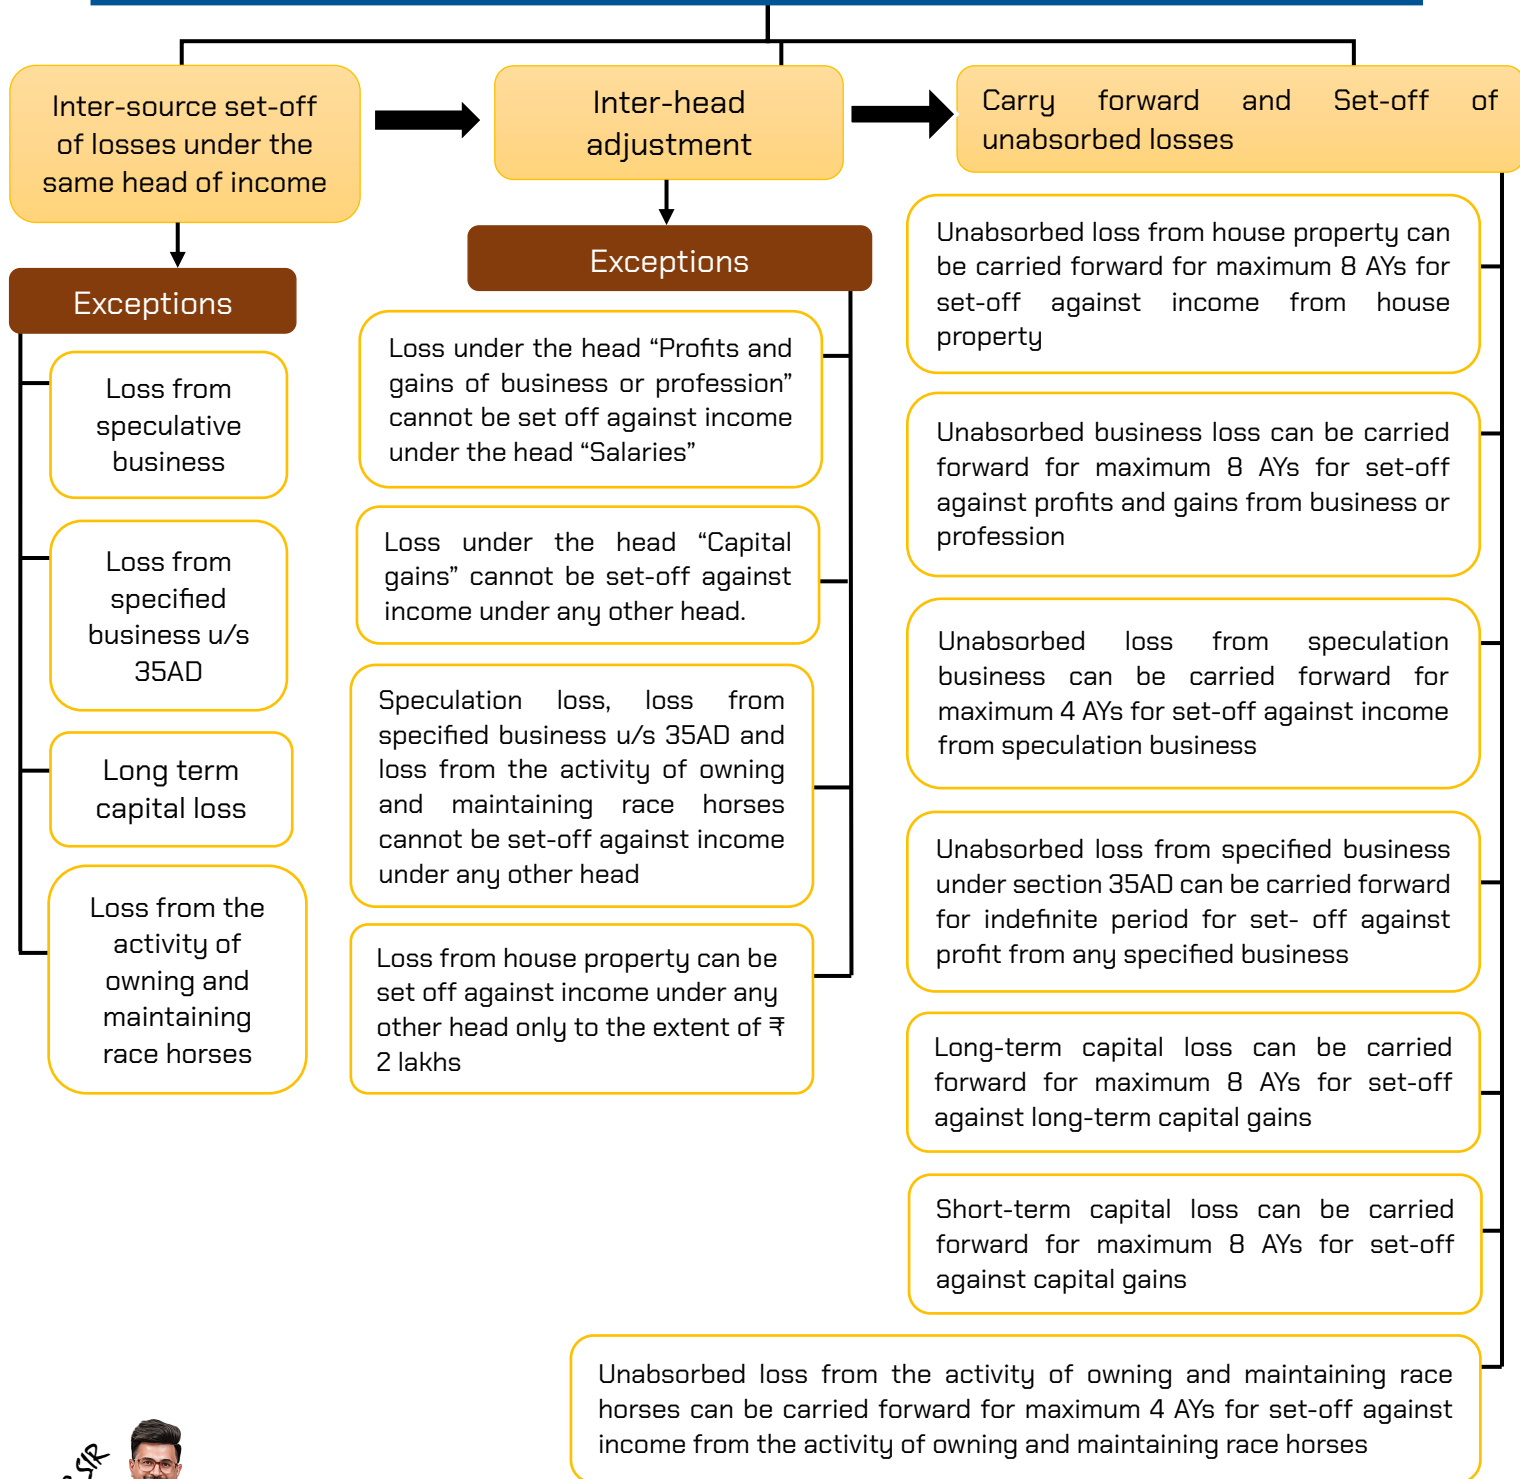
Inter-source set-off of losses under the same head of income

Exceptions

Loss from speculative business

Loss from specified business u/s 35AD

Long term capital loss

Loss from the activity of owning and maintaining race horses

Inter-head adjustment

Exceptions

Loss under the head "Profits and gains of business or profession" cannot be set off against income under the head "Salaries"

Loss under the head "Capital gains" cannot be set-off against income under any other head.

Speculation loss, loss from specified business u/s 35AD and loss from the activity of owning and maintaining race horses cannot be set-off against income under any other head

Loss from house property can be set off against income under any other head only to the extent of ₹ 2 lakhs

Carry forward and Set-off of unabsorbed losses

Unabsorbed loss from house property can be carried forward for maximum 8 AYs for set-off against income from house property

Unabsorbed business loss can be carried forward for maximum 8 AYs for set-off against profits and gains from business or profession

Unabsorbed loss from speculation business can be carried forward for maximum 4 AYs for set-off against income from speculation business

Unabsorbed loss from specified business under section 35AD can be carried forward for indefinite period for set- off against profit from any specified business

Long-term capital loss can be carried forward for maximum 8 AYs for set-off against long-term capital gains

Short-term capital loss can be carried forward for maximum 8 AYs for set-off against capital gains

Unabsorbed loss from the activity of owning and maintaining race horses can be carried forward for maximum 4 AYs for set-off against income from the activity of owning and maintaining race horses

SIR